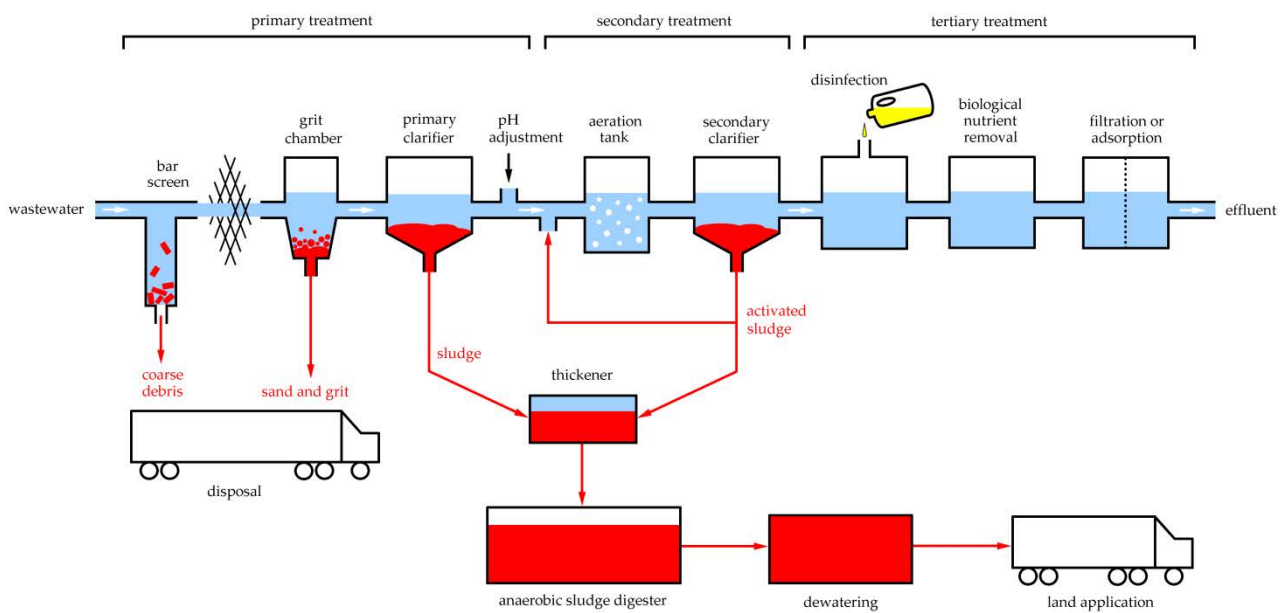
primary treatment

secondary treatment

tertiary treatment

disinfection

biological nutrient removal

filtration or adsorption

grit chamber

primary clarifier

pH adjustment

aeration tank

secondary clarifier

bar screen

wastewater

effluent

activated sludge

sludge

coarse debris

sand and grit

thickener

disposal

anaerobic sludge digester

dewatering

land application